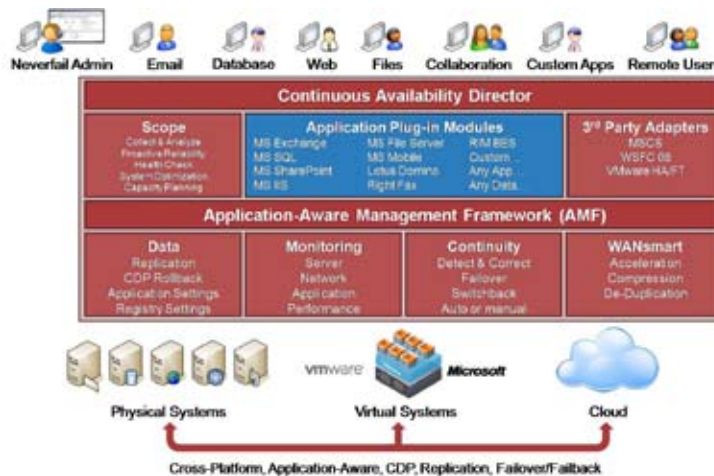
Neverfail Admin Email Database Web Files Collaboration Custom Apps Remote User

Continuous Availability Director

Scope
Collect & Analyze
Proactive Reliability
Health Check
System Optimization
Capacity Planning

Application Plug-in Modules
MS Exchange MS File Server RIM BES
MS SQL MS Mobile Custom
MS SharePoint Lotus Domino Any App
MS IIS Right Fax Any Data

3rd Party Adapters
MSCS
WSFC 08
VMware HA/FT

Application-Aware Management Framework (AMF)

Data
Replication
CDP Rollback
Application Settings
Registry Settings

Monitoring
Server
Network
Application
Performance

Continuity
Detect & Correct
Failover
Switchback
Auto or manual

WANsmart
Acceleration
Compression
De-Duplication

vmware Microsoft

Physical Systems Virtual Systems Cloud

Cross-Platform, Application-Aware, CDP, Replication, Failover/Failback